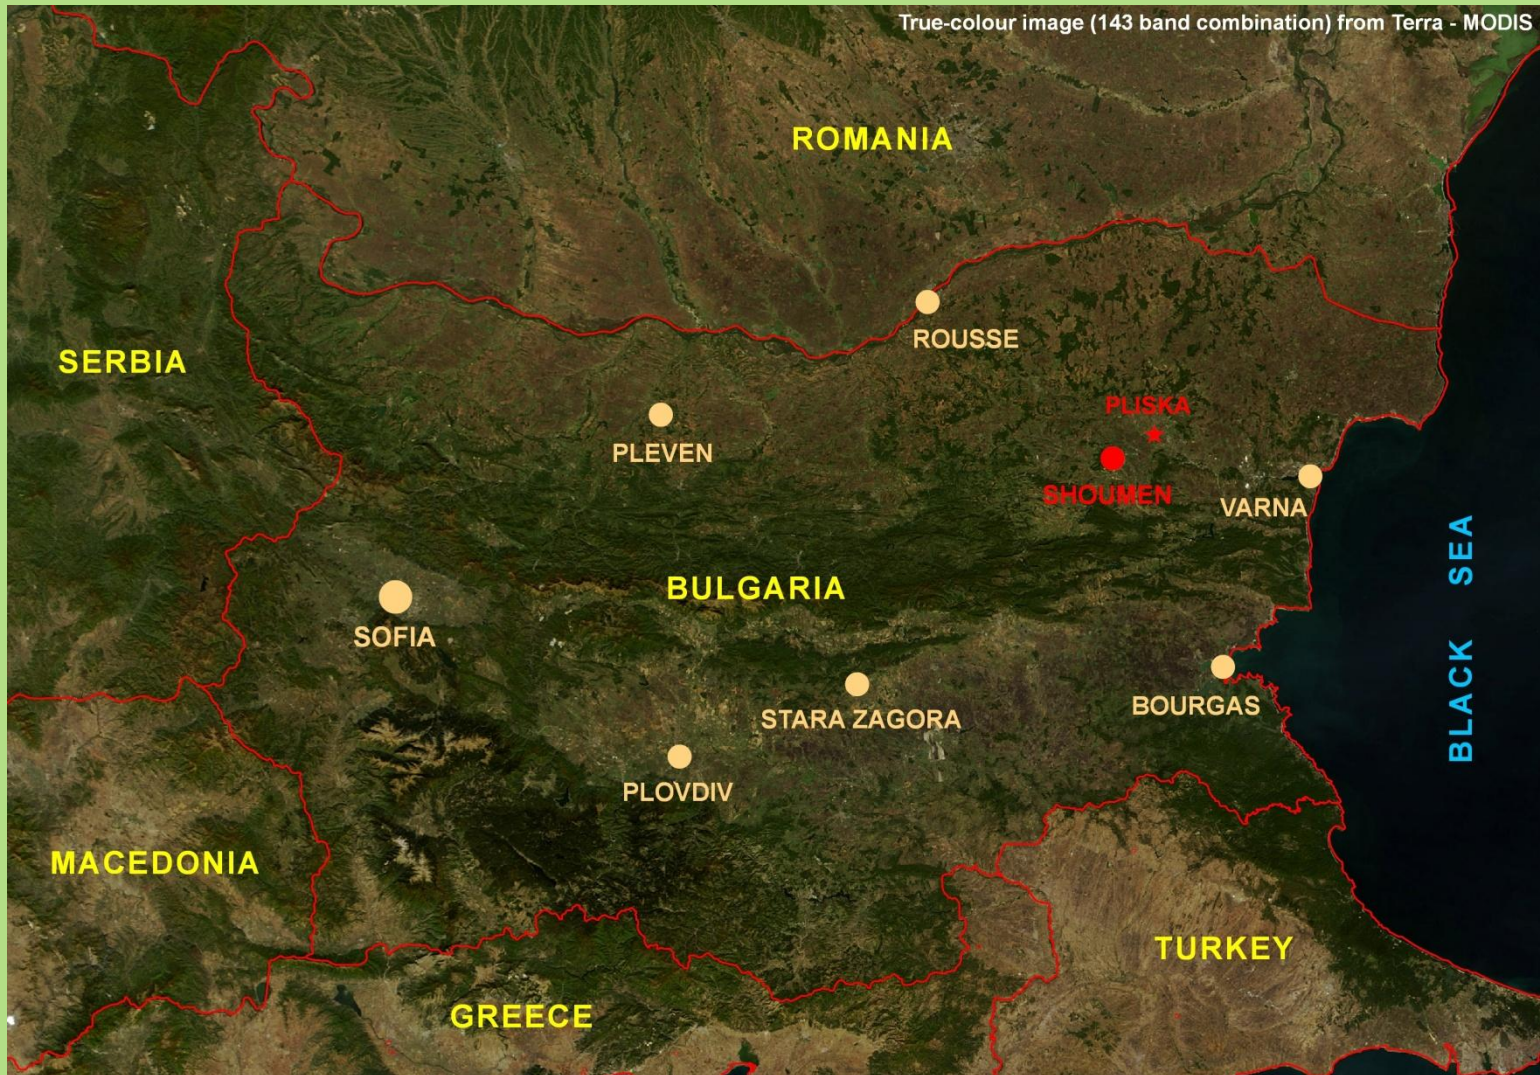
True-colour image (143 band combination) from Terra - MODIS

ROMANIA

SERBIA

ROUSSE

PLISKA

PLEVEN

SHOUMEN

VARNA

BULGARIA

BLACK SEA

SOFIA

STARA ZAGORA

BOURGAS

PLOVDIV

MACEDONIA

TURKEY

GREECE